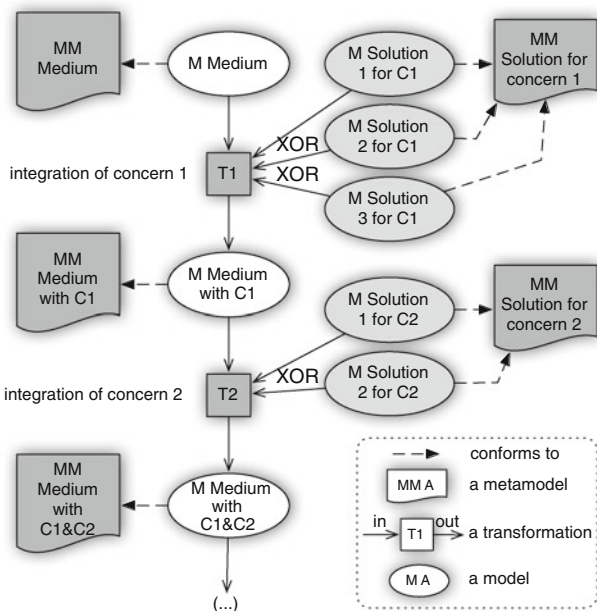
MM Medium

M Medium

M Solution 1 for C1

MM Solution for concern 1

XOR

M Solution 2 for C1

integration of concern 1

T1

XOR

M Solution 3 for C1

MM Medium with C1

M Medium with C1

M Solution 1 for C2

MM Solution for concern 2

XOR

M Solution 2 for C2

integration of concern 2

T2

MM Medium with C1&C2

M Medium with C1&C2

(...)

conforms to

MM A

a metamodel

in

T1

out

a transformation

M A

a model